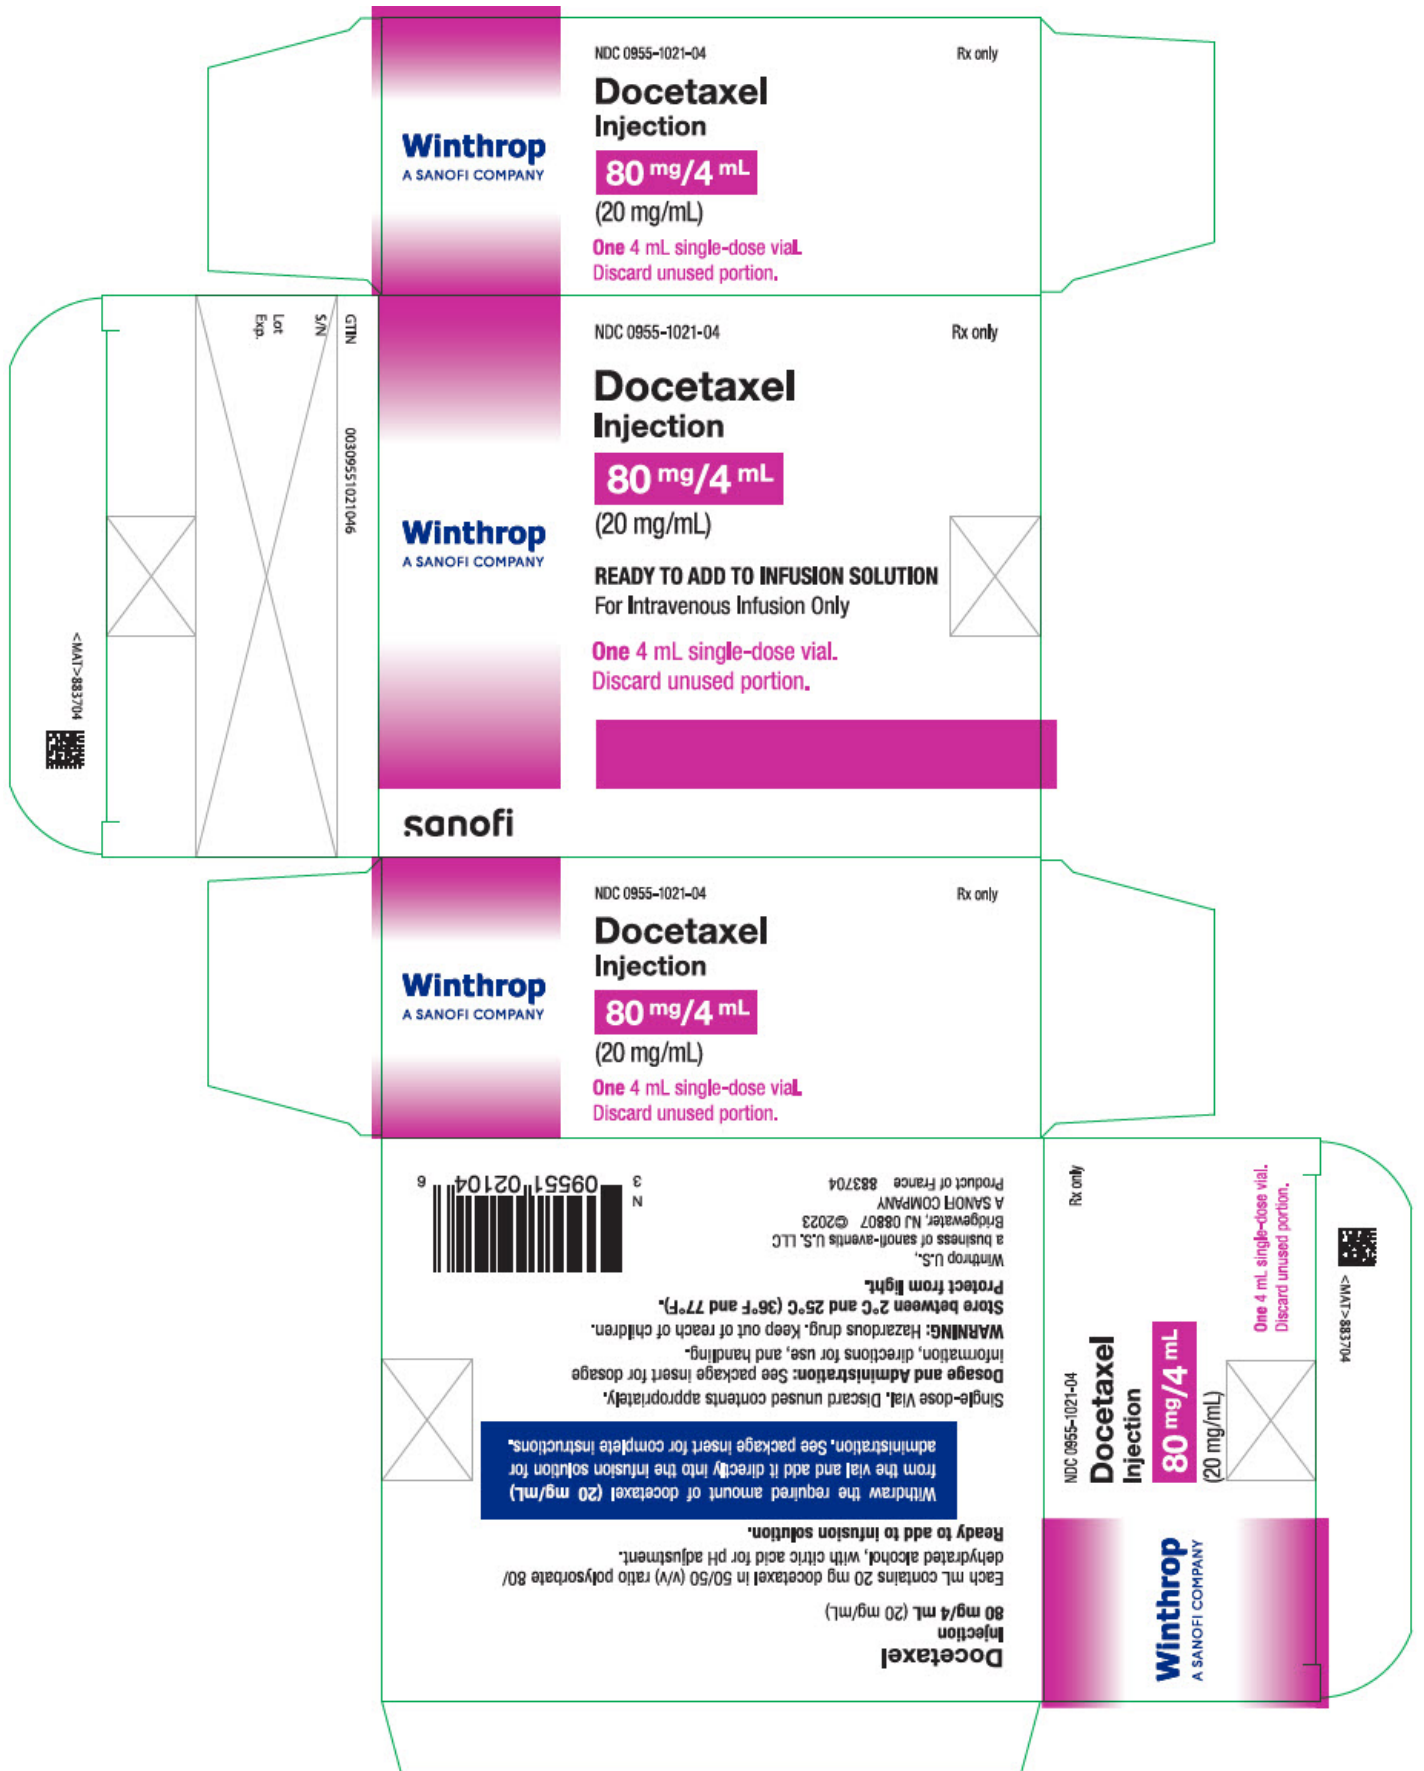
NDC 0955-1021-04

Rx only

Docetaxel Injection

80 mg/4 mL

(20 mg/mL)

One 4 mL single-dose vial. Discard unused portion.

Winthrop
A SANOFI COMPANY

GTIN 00309551021046

S/N

Lot

Exp.

<MAT>883704

NDC 0955-1021-04

Rx only

Docetaxel Injection

80 mg/4 mL

(20 mg/mL)

READY TO ADD TO INFUSION SOLUTION
For Intravenous Infusion Only

One 4 mL single-dose vial.
Discard unused portion.

Winthrop
A SANOFI COMPANY

sanofi

NDC 0955-1021-04

Rx only

Docetaxel Injection

80 mg/4 mL

(20 mg/mL)

One 4 mL single-dose vial.
Discard unused portion.

Winthrop
A SANOFI COMPANY

Docetaxel
Injection
80 mg/4 mL (20 mg/mL)

Each mL contains 20 mg docetaxel in 50/50 (v/v) ratio polysorbate 80/ dehydrated alcohol, with citric acid for pH adjustment.

Ready to add to infusion solution.

Withdraw the required amount of docetaxel (20 mg/mL) from the vial and add it directly into the infusion solution for administration. See package insert for complete instructions.

Single-dose Vial. Discard unused contents appropriately.

Dosage and Administration: See package insert for dosage information, directions for use, and handling.

WARNING: Hazardous drug. Keep out of reach of children.

Store between 2°C and 25°C (36°F and 77°F).

Protect from light.

Winthrop U.S.,
a business of sanofi-aventis U.S. LLC
Bridgewater, NJ 08807 ©2023
A SANOFI COMPANY

Product of France 883704

3 09551 02104 6
N

Rx only

NDC 0955-1021-04

Docetaxel Injection

80 mg/4 mL

(20 mg/mL)

One 4 mL single-dose vial.
Discard unused portion.

Winthrop
A SANOFI COMPANY

<MAT>883704